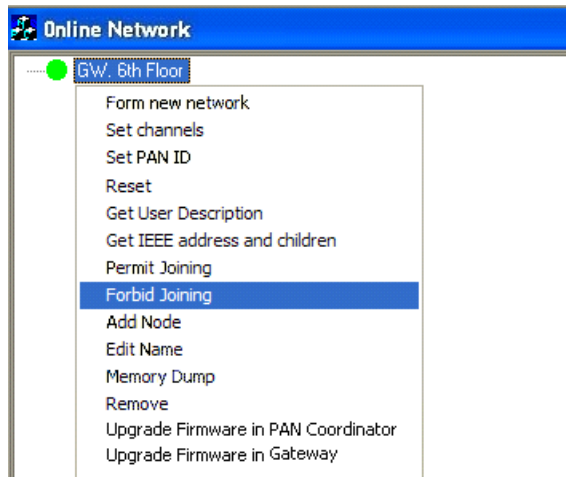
Online Network
GW. 6th Floor
Form new network
Set channels
Set PAN ID
Reset
Get User Description
Get IEEE address and children
Permit Joining
Forbid Joining
Add Node
Edit Name
Memory Dump
Remove
Upgrade Firmware in PAN Coordinator
Upgrade Firmware in Gateway